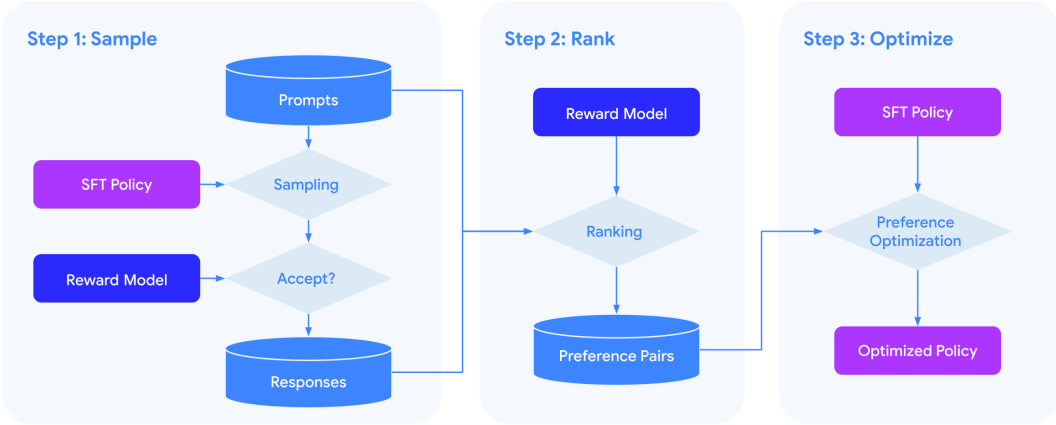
Step 1: Sample

Prompts

SFT Policy

Sampling

Reward Model

Accept?

Responses

Step 2: Rank

Reward Model

Ranking

Preference Pairs

Step 3: Optimize

SFT Policy

Preference Optimization

Optimized Policy